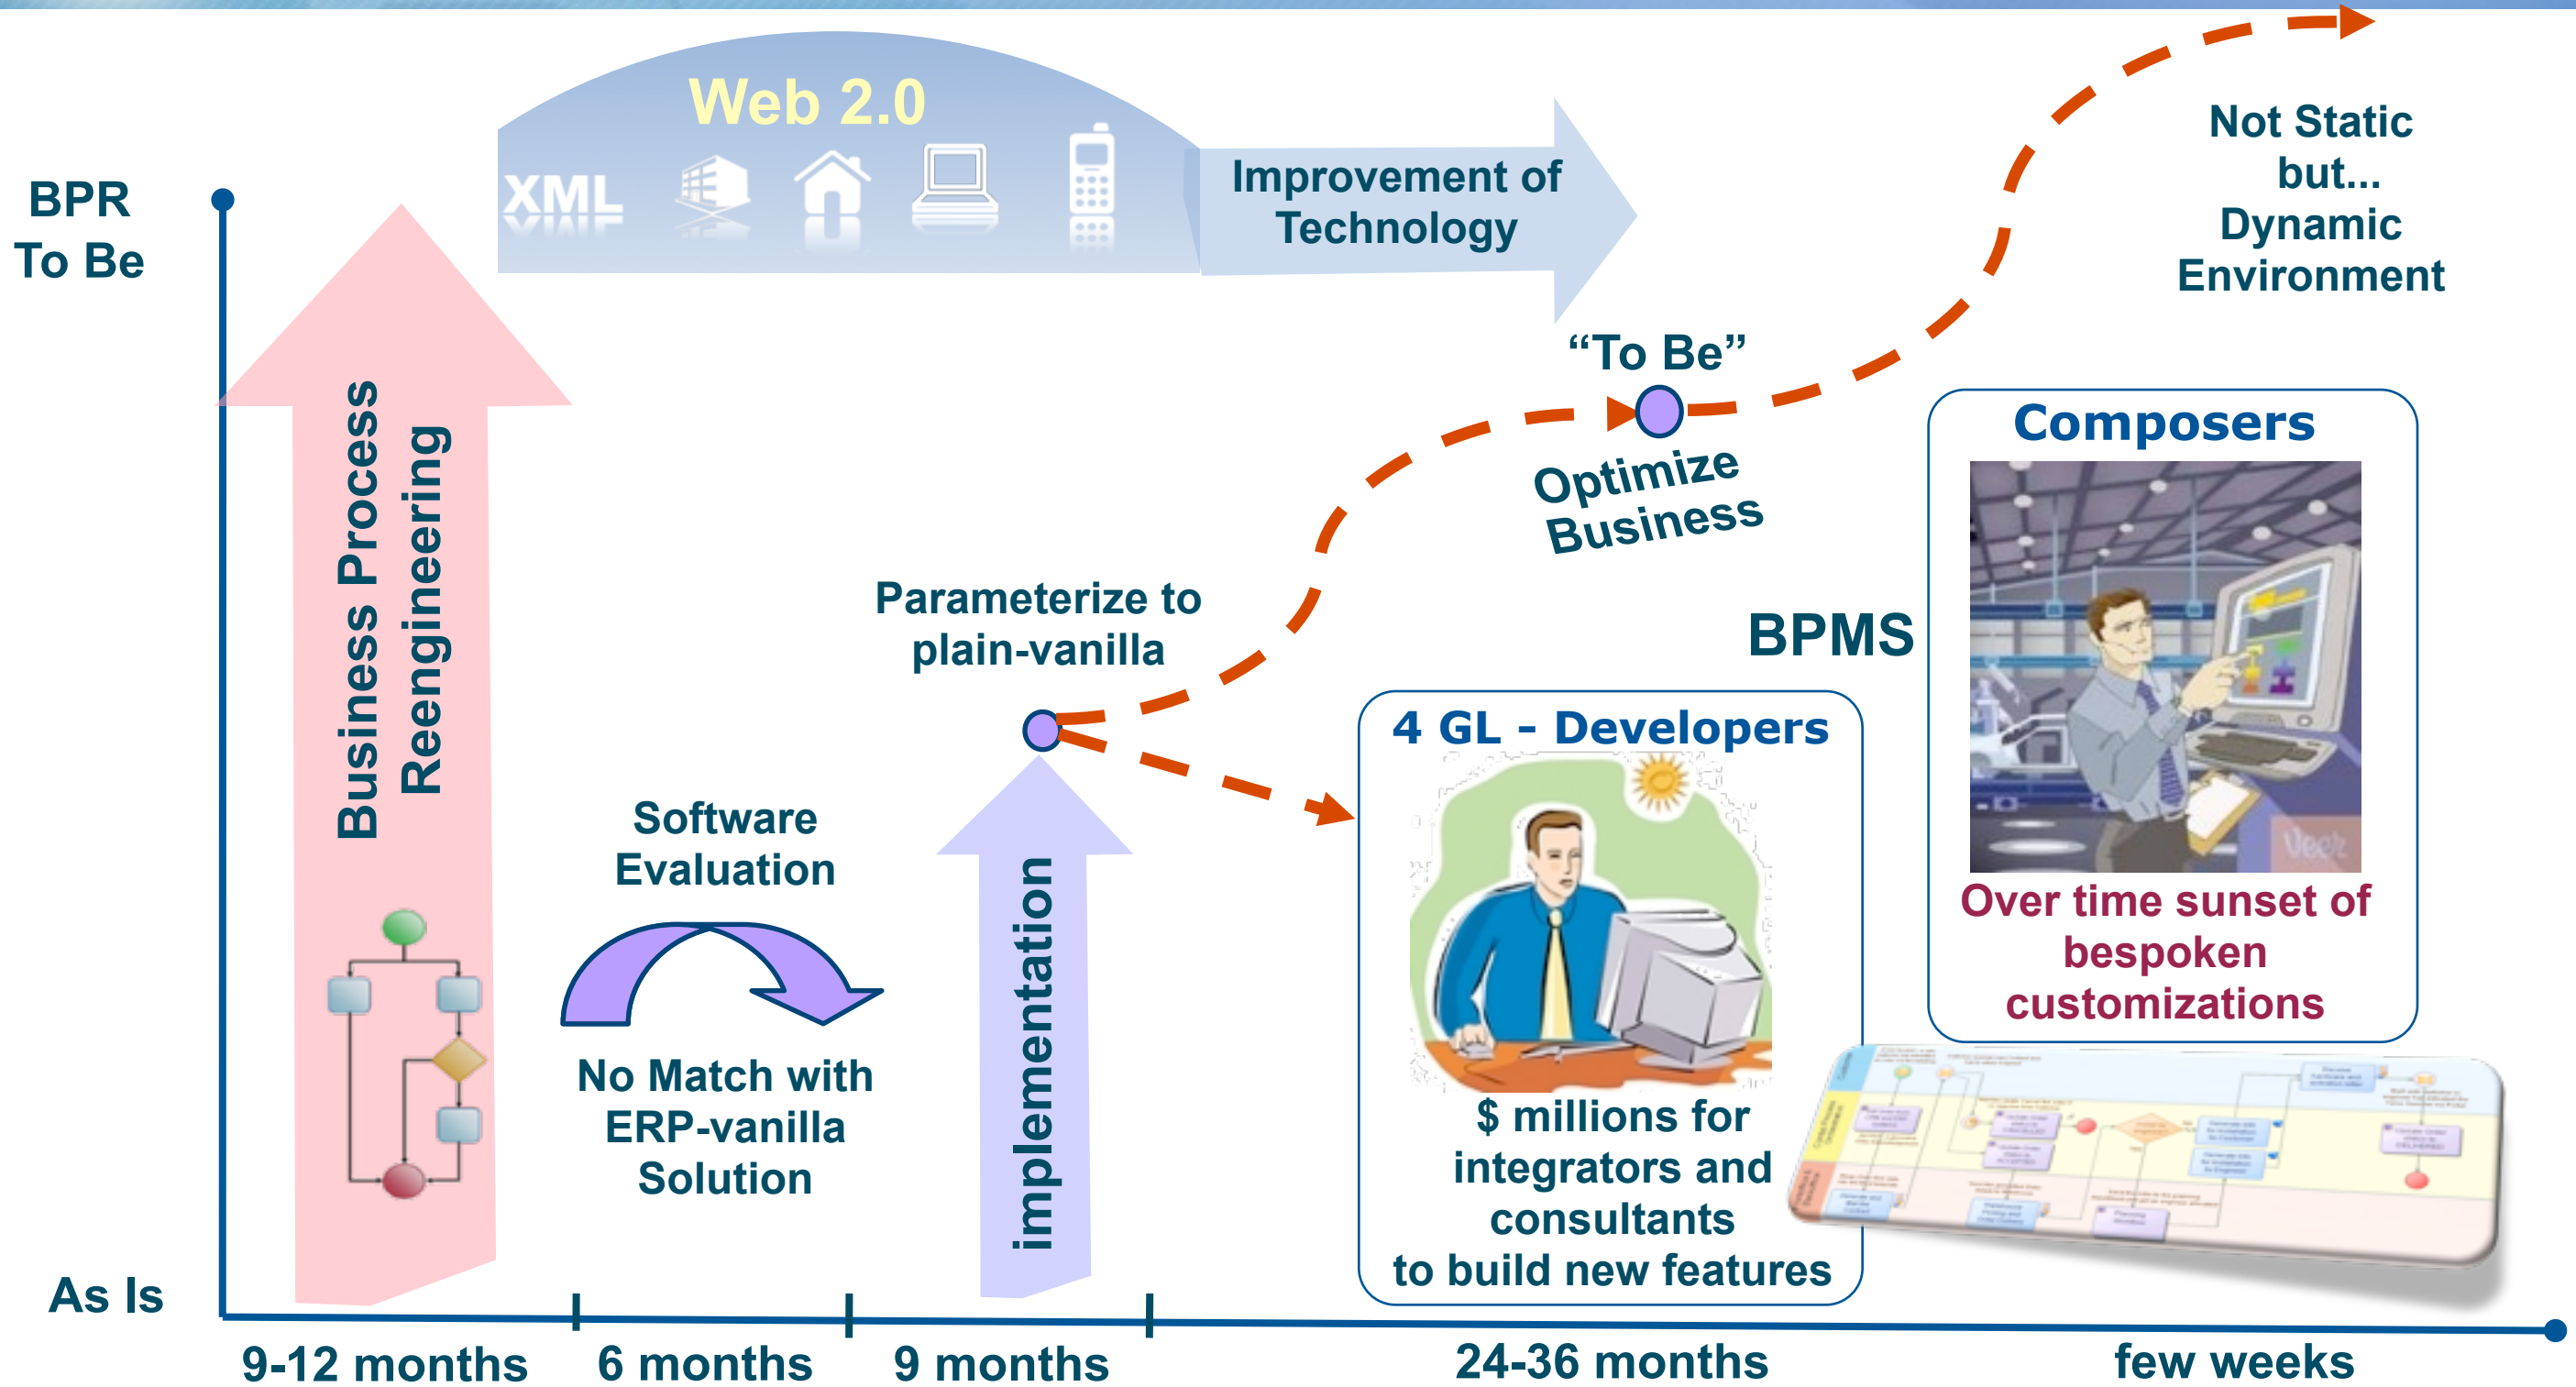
Web 2.0

XML

Improvement of Technology

Not Static but... Dynamic Environment

BPR
To Be

Business Process Reengineering

"To Be"

Optimize Business

Composers

BPMS

Parameterize to plain-vanilla

4 GL - Developers

Software Evaluation

No Match with ERP-vanilla Solution

implementation

Over time sunset of bespoken customizations

$ millions for integrators and consultants to build new features

As Is

9-12 months

6 months

9 months

24-36 months

few weeks